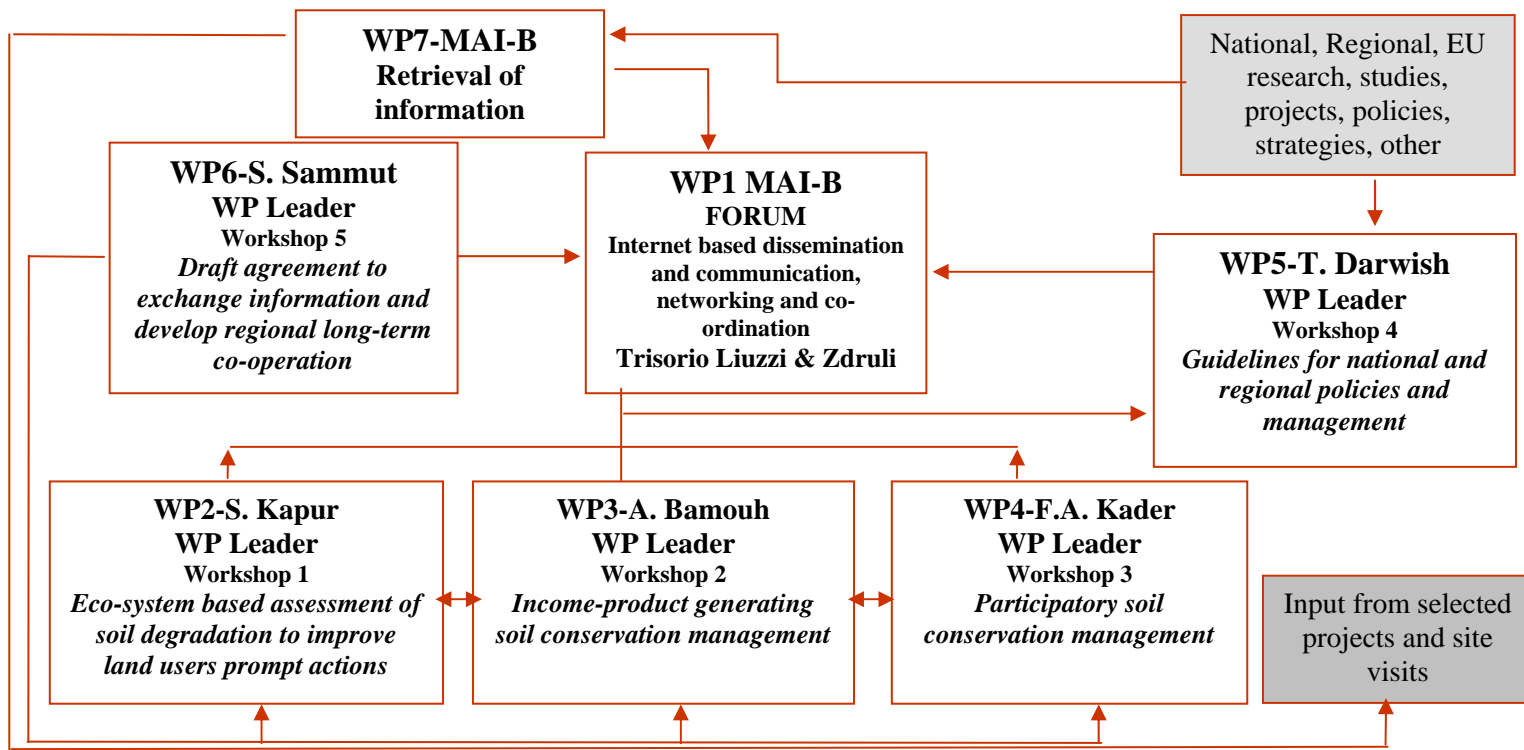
WP7-MAI-B
Retrieval of information

National, Regional, EU research, studies, projects, policies, strategies, other

WP6-S. Sammut
WP Leader
Workshop 5
*Draft agreement to exchange information and develop regional long-term co-operation*

WP1 MAI-B
FORUM
Internet based dissemination and communication, networking and co-ordination
Trisorio Liuzzi & Zdruli

WP5-T. Darwish
WP Leader
Workshop 4
*Guidelines for national and regional policies and management*

WP2-S. Kapur
WP Leader
Workshop 1
*Eco-system based assessment of soil degradation to improve land users prompt actions*

WP3-A. Bamouh
WP Leader
Workshop 2
*Income-product generating soil conservation management*

WP4-F.A. Kader
WP Leader
Workshop 3
*Participatory soil conservation management*

Input from selected projects and site visits